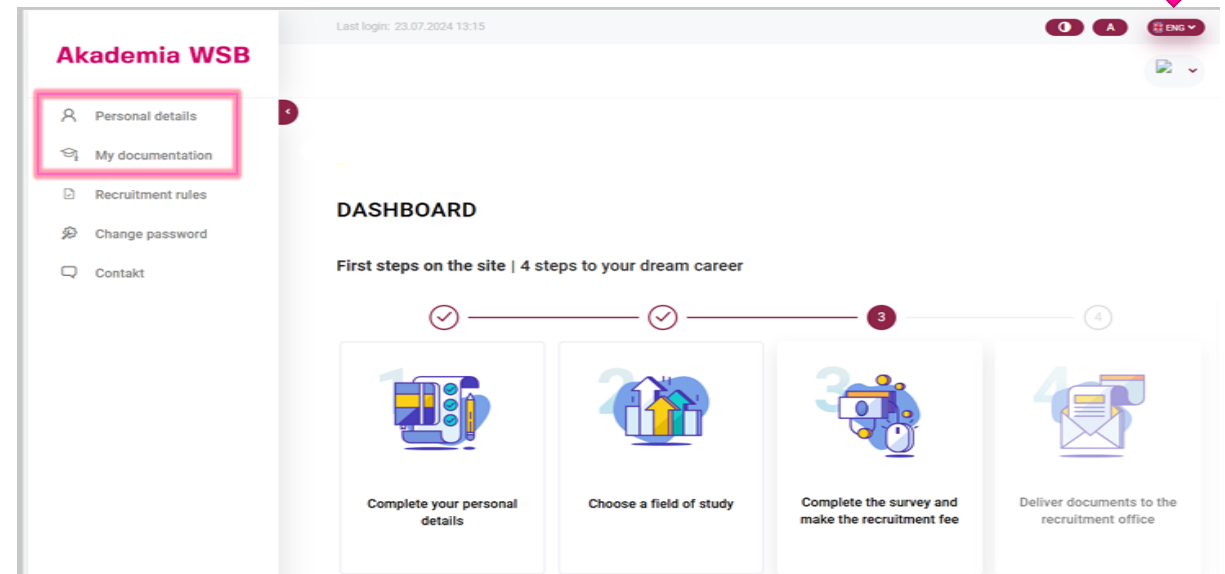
Akademia WSB

Personal details
My documentation
Recruitment rules
Change password
Contakt

Last login: 23.07.2024 13:15

A
ENG

DASHBOARD

First steps on the site | 4 steps to your dream career

3
4

1
Complete your personal details

2
Choose a field of study

3
Complete the survey and make the recruitment fee

4
Deliver documents to the recruitment office